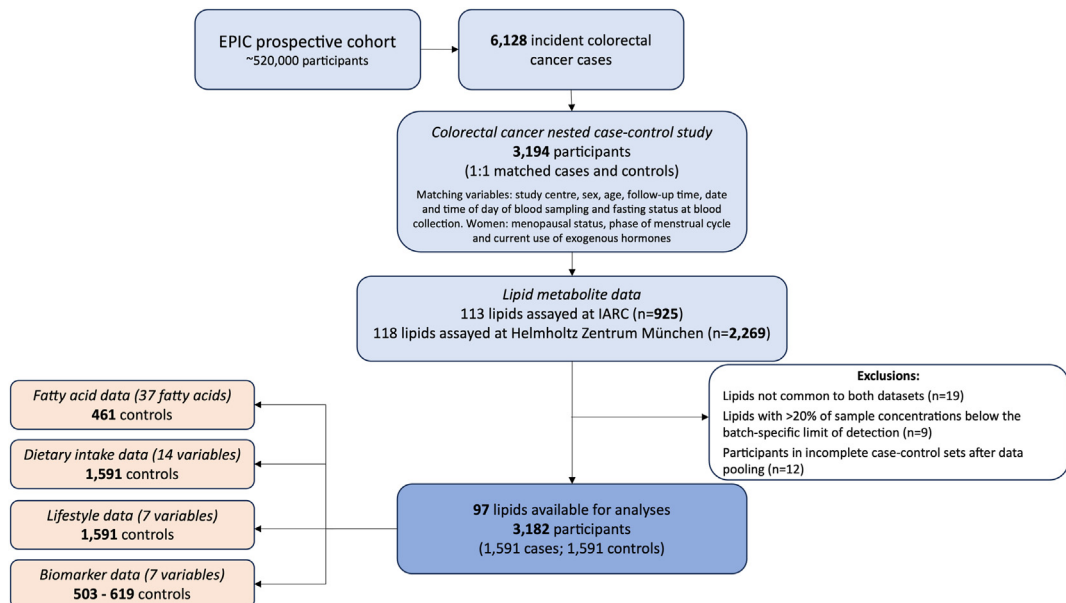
EPIC prospective cohort
~520,000 participants

6,128 incident colorectal cancer cases

Colorectal cancer nested case-control study
3,194 participants
(1:1 matched cases and controls)

Matching variables: study centre, sex, age, follow-up time, date and time of day of blood sampling and fasting status at blood collection. Women: menopausal status, phase of menstrual cycle and current use of exogenous hormones

Lipid metabolite data
113 lipids assayed at IARC (n=925)
118 lipids assayed at Helmholtz Zentrum München (n=2,269)

Exclusions:
Lipids not common to both datasets (n=19)
Lipids with >20% of sample concentrations below the batch-specific limit of detection (n=9)
Participants in incomplete case-control sets after data pooling (n=12)

Fatty acid data (37 fatty acids)
461 controls

Dietary intake data (14 variables)
1,591 controls

Lifestyle data (7 variables)
1,591 controls

Biomarker data (7 variables)
503 - 619 controls

97 lipids available for analyses
3,182 participants
(1,591 cases; 1,591 controls)